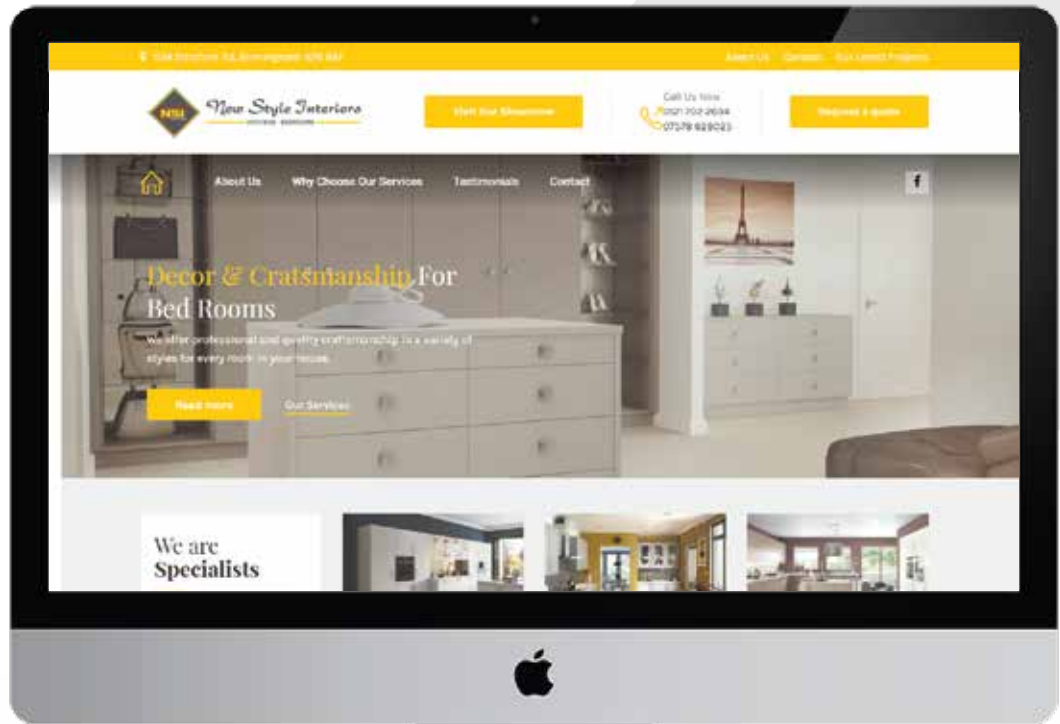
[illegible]

About Us Contact Our Latest Projects

NSI New Style Interiors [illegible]

Visit Our Showroom

Call Us Now
0121 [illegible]
07378 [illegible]

Request a quote

About Us Why Choose Our Services Testimonials Contact

f

Decor & Cratsmanship For Bed Rooms

We offer professional and quality craftsmanship in a variety of styles for every room in your house.

Read more

Our Services

We are Specialists